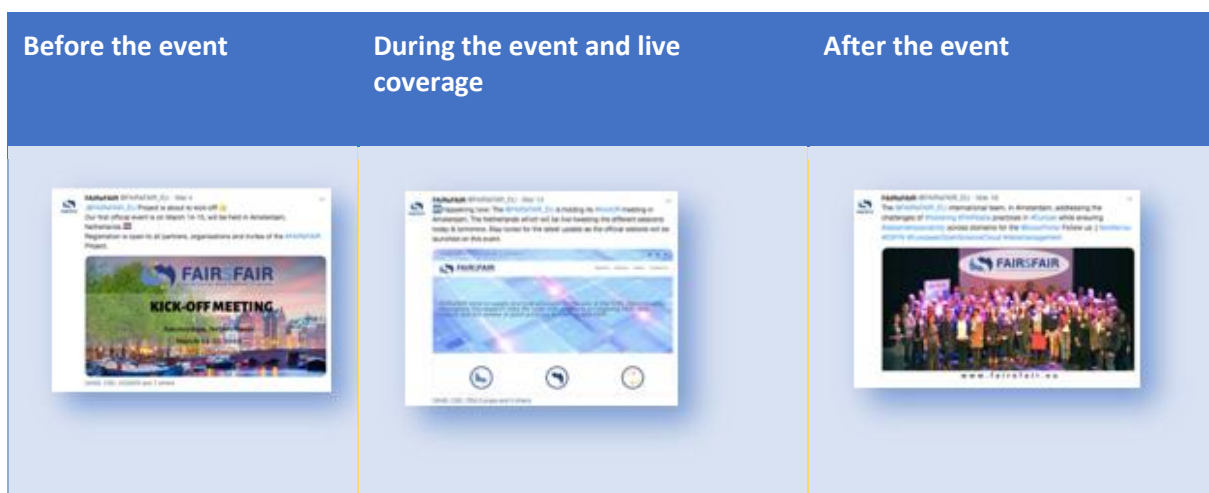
| Before the event | During the event and live coverage | After the event |
|---|---|---|
| FAIRsFAIR Project is about to kick-off. Our first official event is on March 14-15, will be held in Amsterdam, Netherlands. Registration is open to all partners, organisations and invitee of the #FAIRsFAIR Project. FAIRSFAIR KICK-OFF MEETING | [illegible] The Netherlands which will be live tweeting the different sessions today & tomorrow. Stay tuned for the latest update as the official website will be launched on this event. FAIRSFAIR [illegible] | The #FAIRsFAIR_EU international team, in Amsterdam, addressing the challenges of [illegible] practices in #Europe while ensuring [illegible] FAIRSFAIR www.fairsfair.eu |